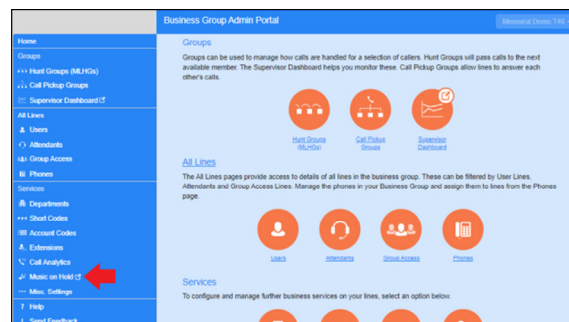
Business Group Admin Portal

Memorial Demo 146

Home
Groups
Hunt Groups (MLHGs)
Call Pickup Groups
Supervisor Dashboard
All Lines
Users
Attendants
Group Access
Phones
Services
Departments
Short Codes
Account Codes
Extensions
Call Analytics
Music on Hold
Misc. Settings
Help
Send Feedback

Groups

Groups can be used to manage how calls are handled for a selection of callers. Hunt Groups will pass calls to the next available member. The Supervisor Dashboard helps you monitor these. Call Pickup Groups allow lines to answer each other's calls.

Hunt Groups (MLHGs)
Call Pickup Groups
Supervisor Dashboard

All Lines

The All Lines pages provide access to details of all lines in the business group. These can be filtered by User Lines, Attendants and Group Access Lines. Manage the phones in your Business Group and assign them to lines from the Phones page.

Users
Attendants
Group Access
Phones

Services

To configure and manage further business services on your lines, select an option below.